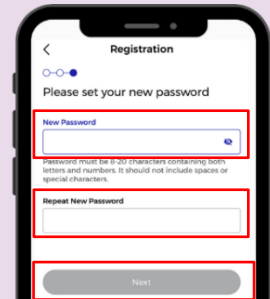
<
Registration

Please set your new password

New Password

Password must be 8-20 characters containing both letters and numbers. It should not include spaces or special characters.

Repeat New Password

Next